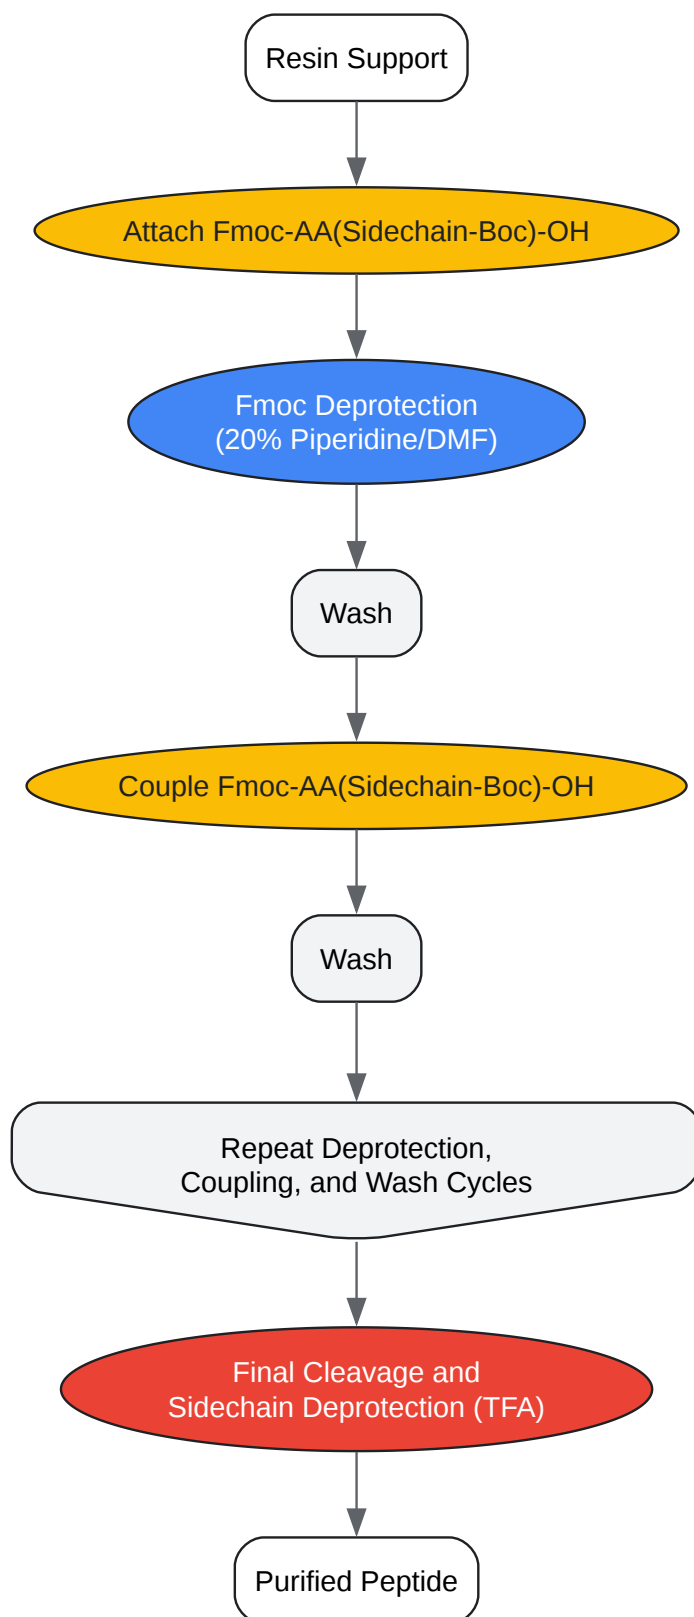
Resin Support

Attach Fmoc-AA(Sidechain-Boc)-OH

Fmoc Deprotection
(20% Piperidine/DMF)

Wash

Couple Fmoc-AA(Sidechain-Boc)-OH

Wash

Repeat Deprotection,
Coupling, and Wash Cycles

Final Cleavage and
Sidechain Deprotection (TFA)

Purified Peptide